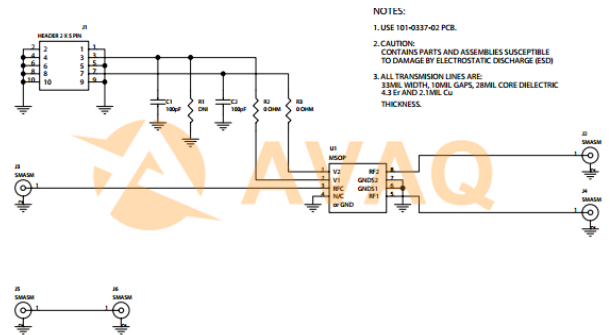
NOTES:

1. USE 101-0337-02 PCB.

2. CAUTION:
CONTAINS PARTS AND ASSEMBLIES SUSCEPTIBLE TO DAMAGE BY ELECTROSTATIC DISCHARGE (ESD)

3. ALL TRANSMISSION LINES ARE:
33MIL WIDTH, 10MIL GAPS, 28MIL CORE DIELECTRIC 4.3 Er AND 2.1MIL Cu THICKNESS.

J1
HEADER 2 X 5 PIN
2 1
4 3
6 5
8 7
10 9

C1
100pF
R1
DNI
C2
100pF
R2
0 OHM
R3
0 OHM

U1
MSOP
V2
V1
RFC
N/C
or GND
RF2
GNDS2
GNDS1
RF1

J3
SMASM
J2
SMASM
J4
SMASM
J5
SMASM
J6
SMASM

AVAQ